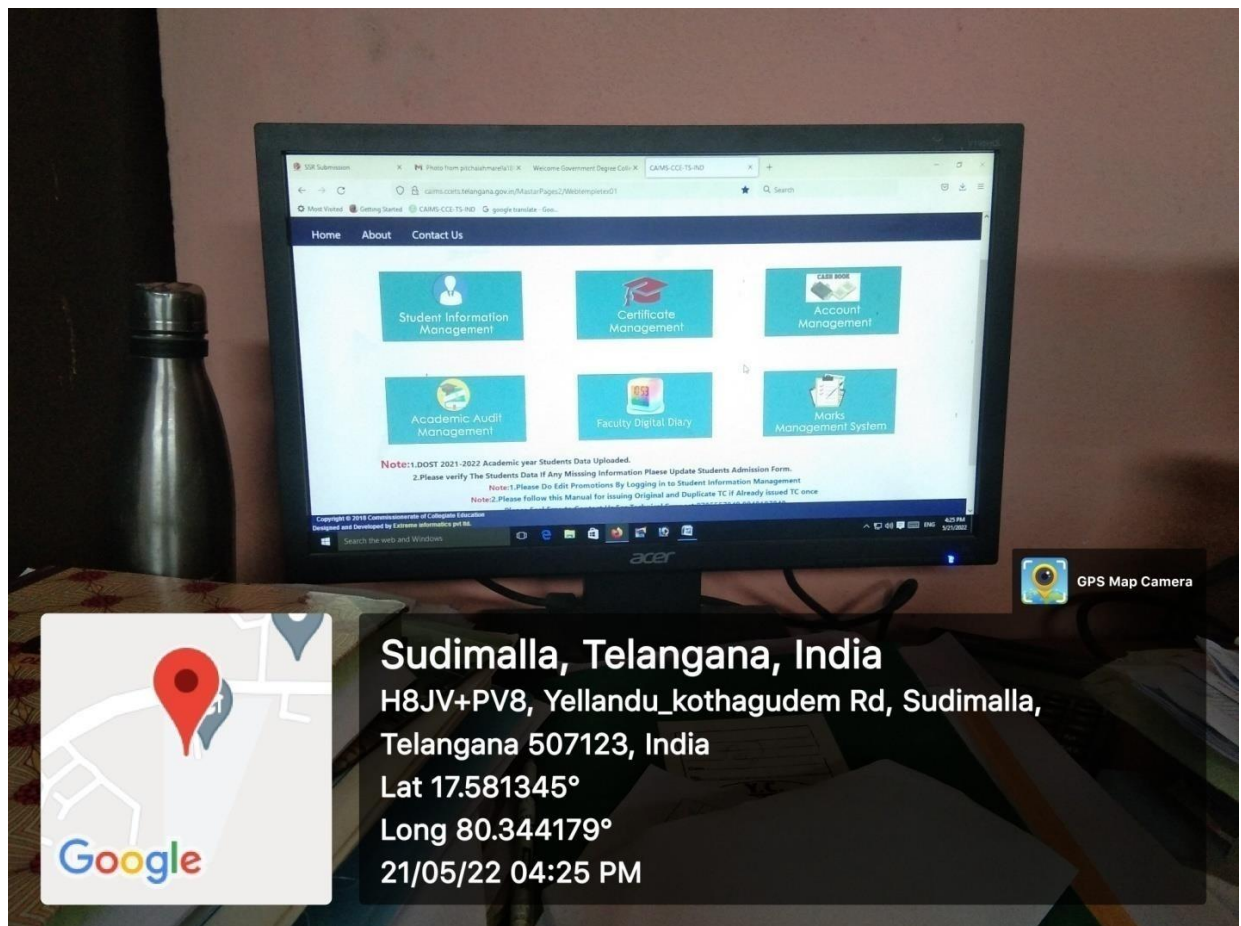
SSR Submission
Photo from pitchaiahmarella1@ ×
Welcome Government Degree Colle ×
CAIMS-CCE-TS-IND ×
caims.cce.telangana.gov.in/MasterPages2/Webtemplatev01
Search
Most Visited
Getting Started
CAIMS-CCE-TS-IND
google translate - Goo...

Home About Contact Us

Student Information Management
Certificate Management
CASH BOOK
Account Management
Academic Audit Management
Faculty Digital Diary
Marks Management System

Note:1.DOST 2021-2022 Academic year Students Data Uploaded.
2.Please verify The Students Data If Any Missing Information Plaese Update Students Admission Form.
Note:1.Please Do Edit Promotions By Logging in to Student Information Management
Note:2.Please follow this Manual for issuing Original and Duplicate TC if Already issued TC once
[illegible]

Copyright © 2018 Commissionerate of Collegiate Education
Designed and Developed by Extreme informatics pvt ltd.
Search the web and Windows
ENG
4:25 PM
5/21/2022
acer

GPS Map Camera

Sudimalla, Telangana, India
H8JV+PV8, Yellandu_kothagudem Rd, Sudimalla, Telangana 507123, India
Lat 17.581345°
Long 80.344179°
21/05/22 04:25 PM
Google